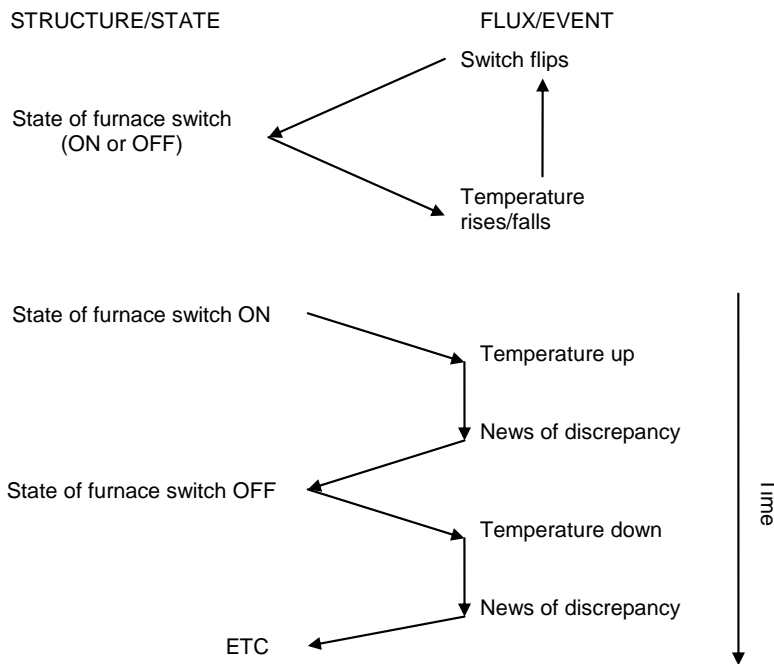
STRUCTURE/STATE

FLUX/EVENT

Switch flips

State of furnace switch (ON or OFF)

Temperature rises/falls

State of furnace switch ON

Temperature up

News of discrepancy

State of furnace switch OFF

Temperature down

News of discrepancy

ETC

Time